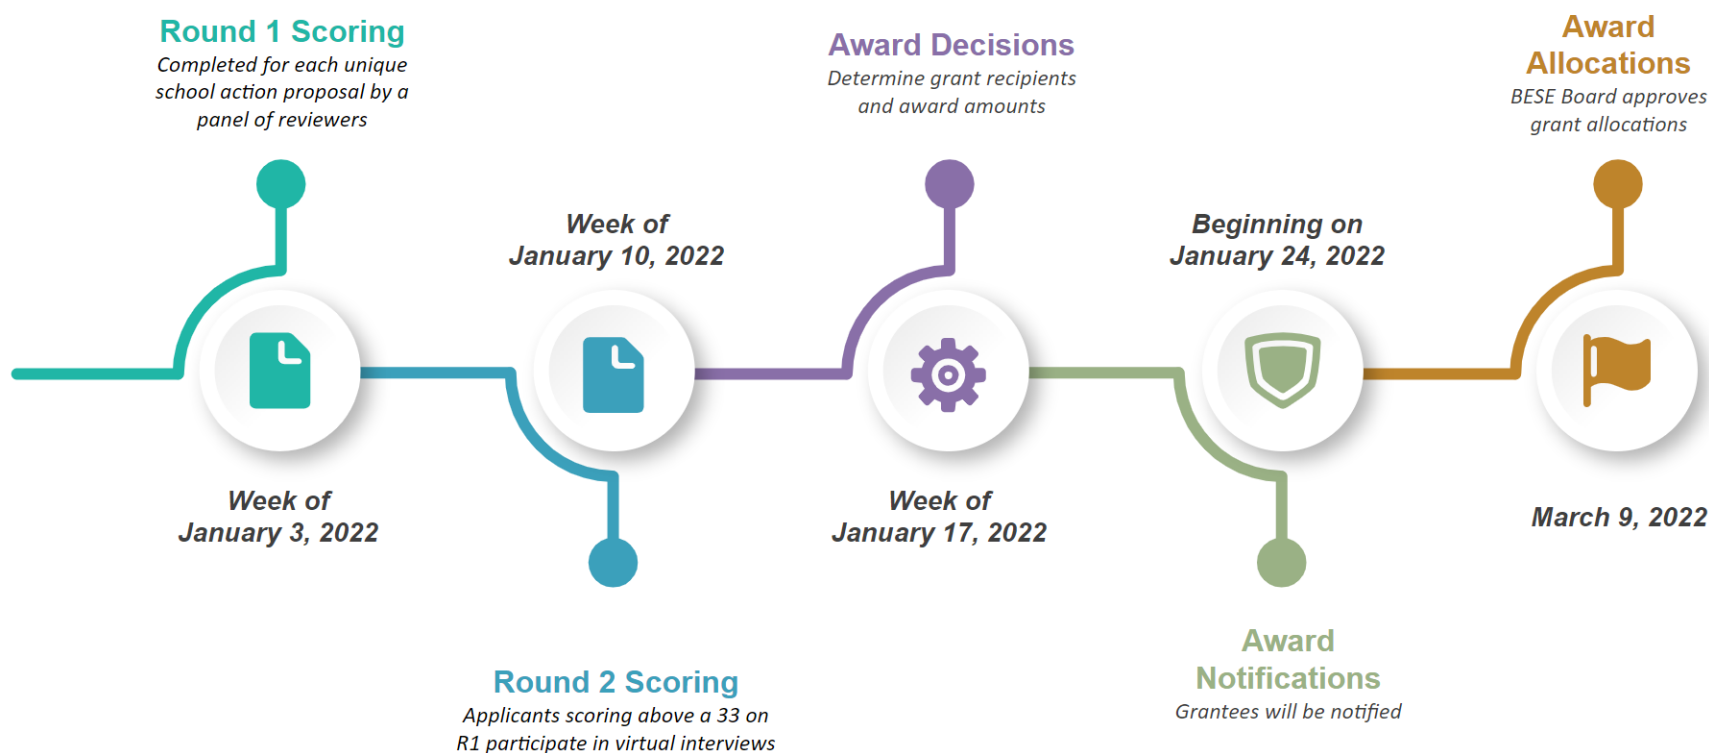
Round 1 Scoring
Completed for each unique school action proposal by a panel of reviewers

Week of
January 3, 2022

Week of
January 10, 2022

Round 2 Scoring
Applicants scoring above a 33 on R1 participate in virtual interviews

Award Decisions
Determine grant recipients and award amounts

Week of
January 17, 2022

Beginning on
January 24, 2022

Award Notifications
Grantees will be notified

Award Allocations
BESE Board approves grant allocations

March 9, 2022